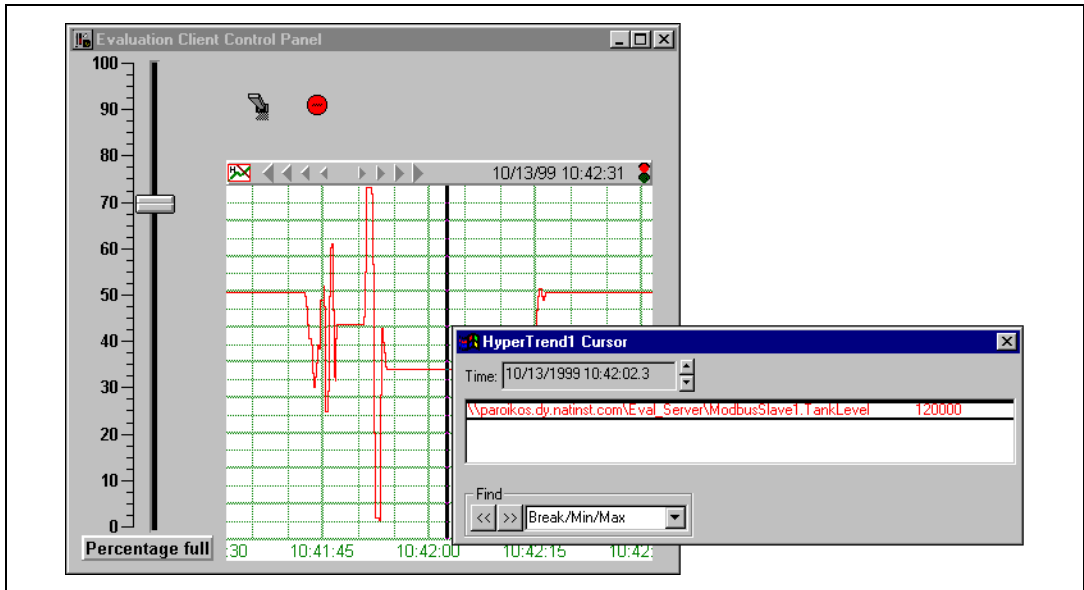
Evaluation Client Control Panel

100
90
80
70
60
50
40
30
20
10
0

Percentage full

10/13/99 10:42:31

:30 10:41:45 10:42:00 10:42:15 10:42:

HyperTrend1 Cursor

Time: 10/13/1999 10:42:02.3

\\paroikos.dy.natinst.com\Eval_Server\ModbusSlave1.TankLevel 120000

Find
<< >> Break/Min/Max